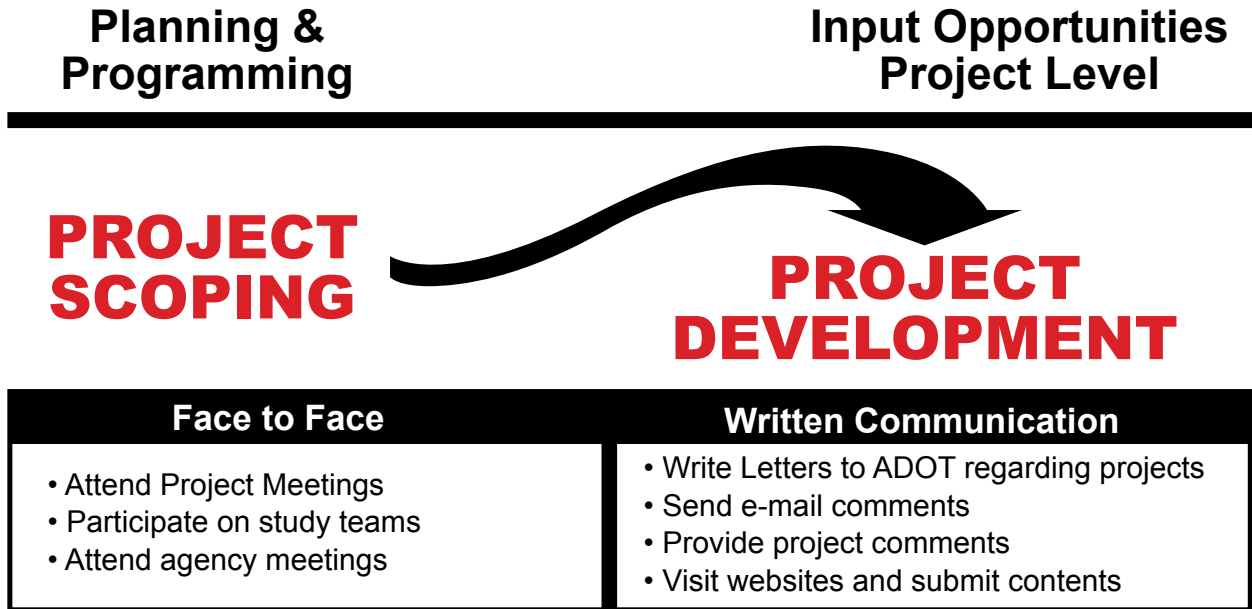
Planning & Programming

Input Opportunities Project Level

PROJECT SCOPING

PROJECT DEVELOPMENT

| Face to Face | Written Communication |
|---|---|
| • Attend Project Meetings<br>• Participate on study teams<br>• Attend agency meetings | • Write Letters to ADOT regarding projects<br>• Send e-mail comments<br>• Provide project comments<br>• Visit websites and submit contents |